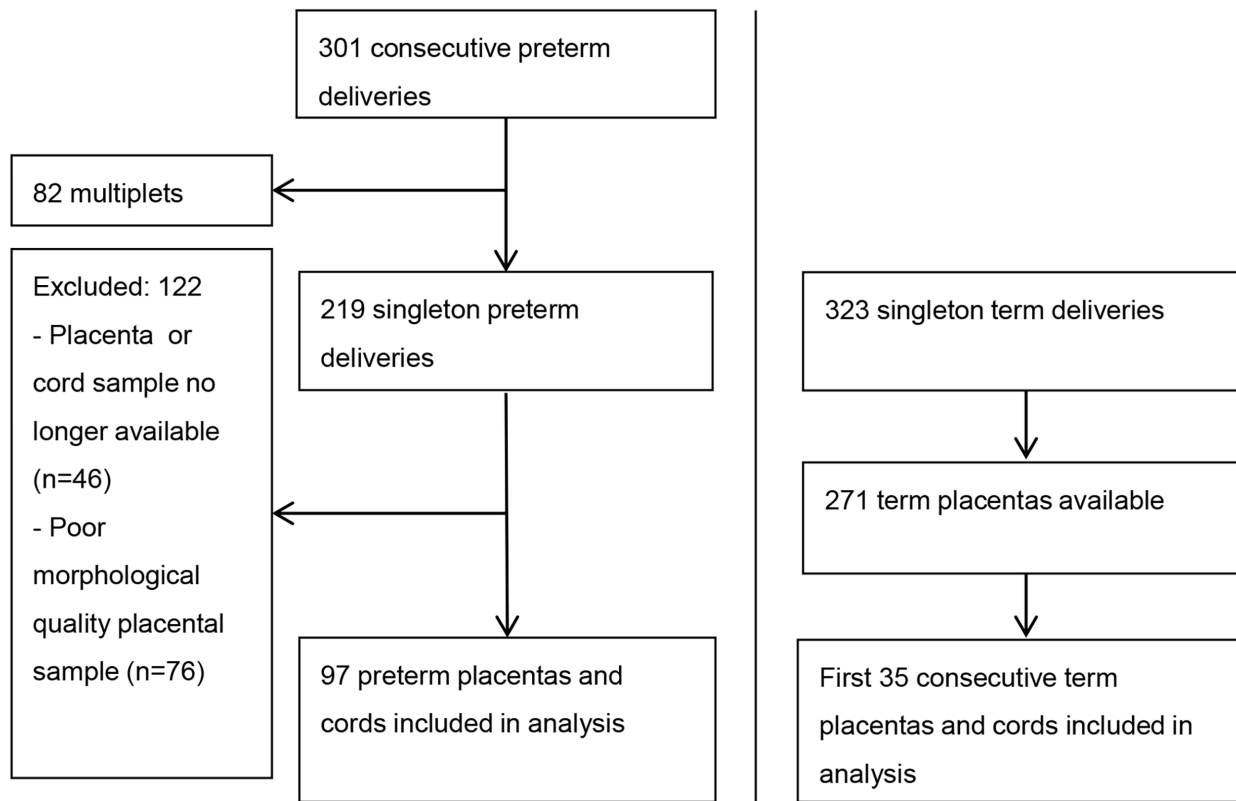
301 consecutive preterm deliveries

82 multiplets

Excluded: 122
- Placenta or cord sample no longer available (n=46)
- Poor morphological quality placental sample (n=76)

219 singleton preterm deliveries

97 preterm placentas and cords included in analysis

323 singleton term deliveries

271 term placentas available

First 35 consecutive term placentas and cords included in analysis